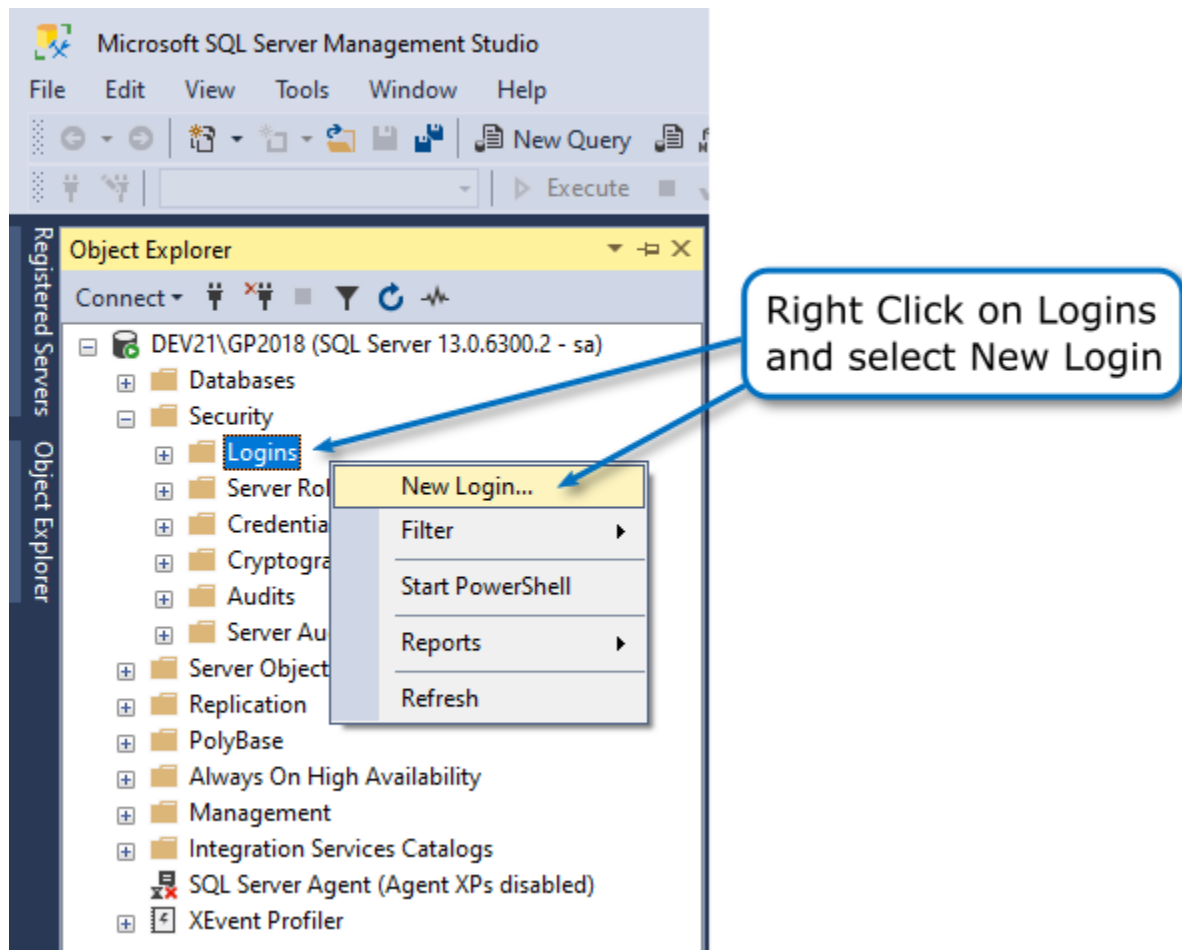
Microsoft SQL Server Management Studio

File Edit View Tools Window Help

New Query

Execute

Registered Servers

Object Explorer

Object Explorer

Connect

Right Click on Logins and select New Login

DEV21\GP2018 (SQL Server 13.0.6300.2 - sa)

Databases

Security

Logins

Server Rol

Credentia

Cryptogra

Audits

Server Au

Server Object

Replication

PolyBase

Always On High Availability

Management

Integration Services Catalogs

SQL Server Agent (Agent XPs disabled)

XEvent Profiler

New Login...

Filter

Start PowerShell

Reports

Refresh